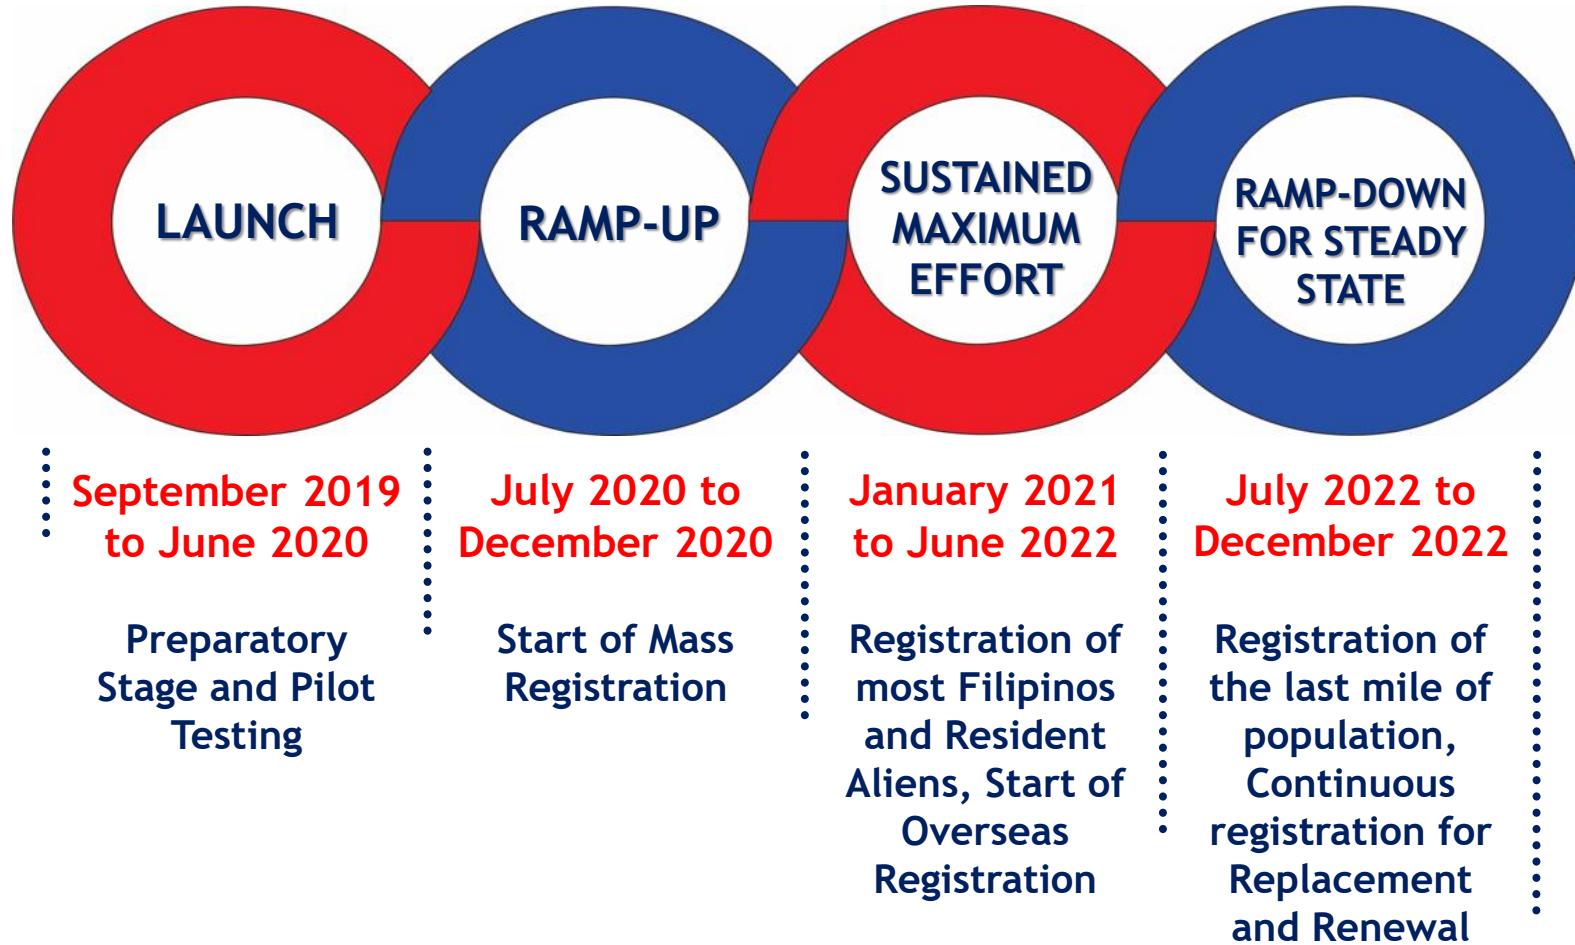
LAUNCH

RAMP-UP

SUSTAINED MAXIMUM EFFORT

RAMP-DOWN FOR STEADY STATE

September 2019 to June 2020

Preparatory Stage and Pilot Testing

July 2020 to December 2020

Start of Mass Registration

January 2021 to June 2022

Registration of most Filipinos and Resident Aliens, Start of Overseas Registration

July 2022 to December 2022

Registration of the last mile of population, Continuous registration for Replacement and Renewal